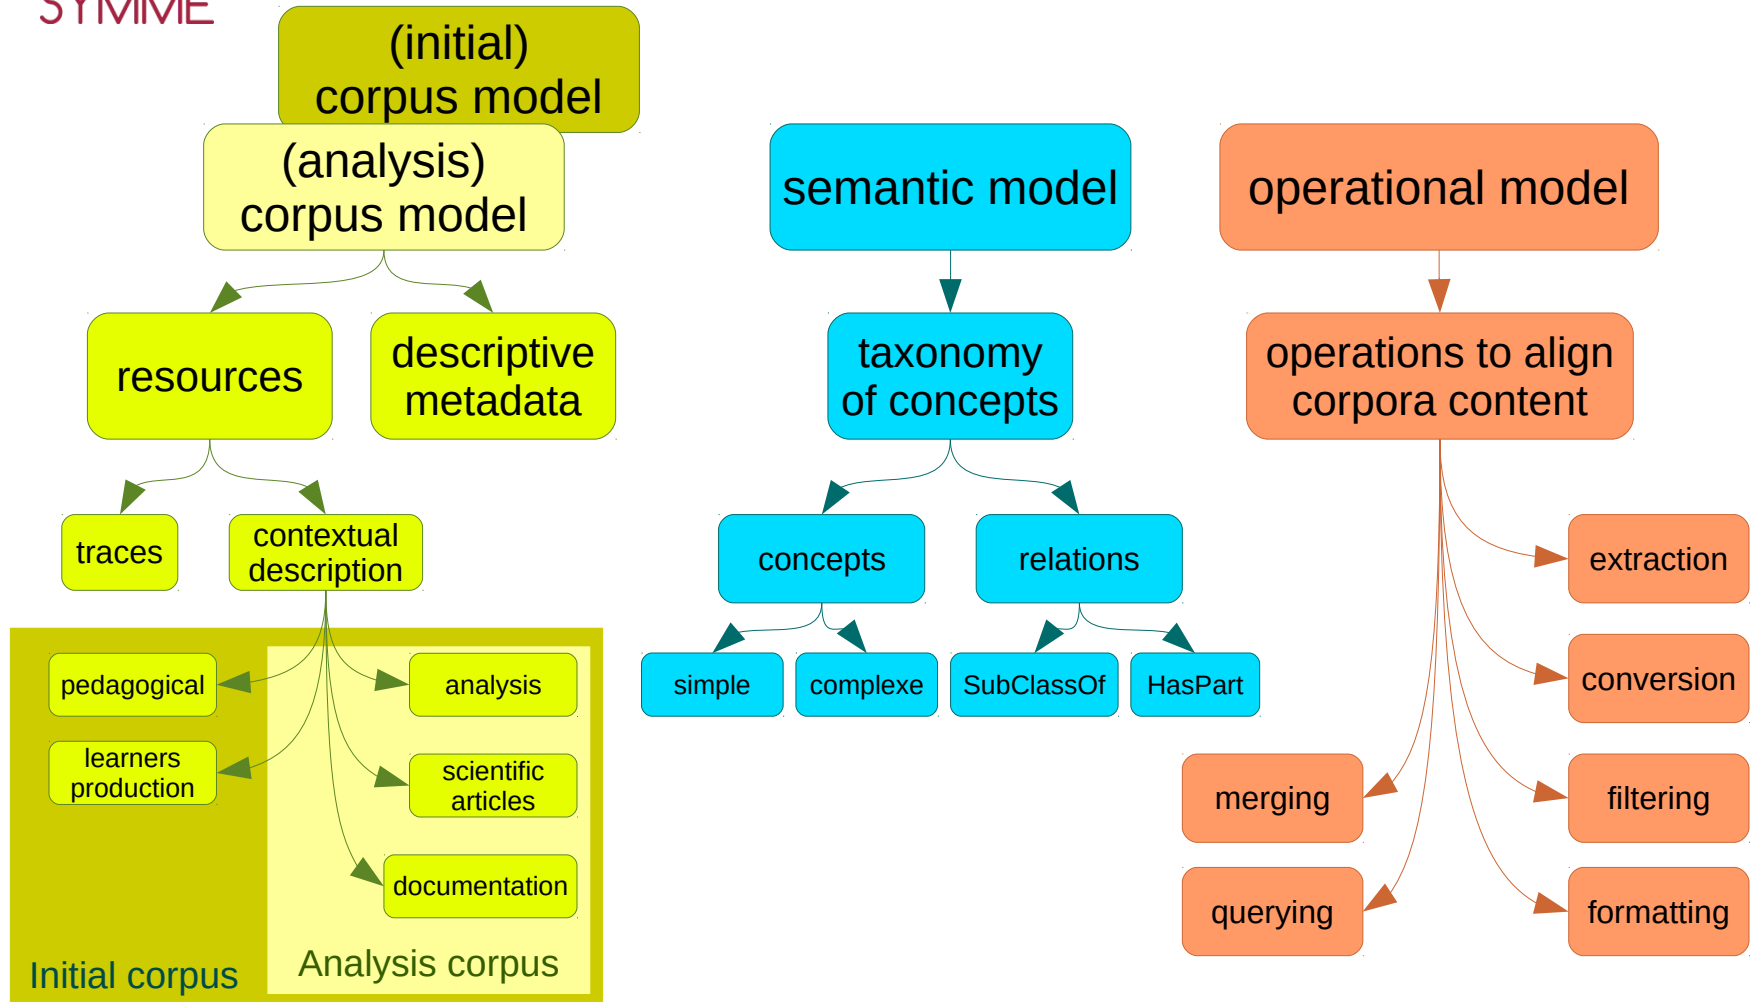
SYMME

(initial) corpus model

(analysis) corpus model

resources

descriptive metadata

traces

contextual description

pedagogical

learners production

analysis

scientific articles

documentation

Initial corpus

Analysis corpus

semantic model

taxonomy of concepts

concepts

relations

simple

complexe

SubClassOf

HasPart

operational model

operations to align corpora content

extraction

conversion

merging

filtering

querying

formatting